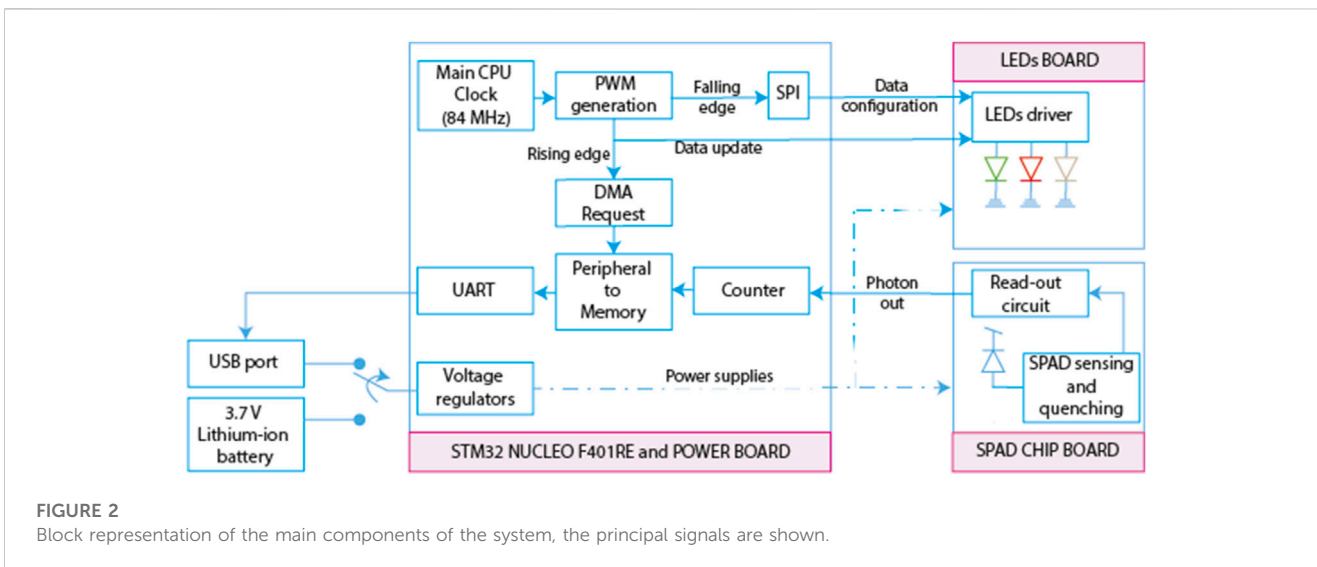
Main CPU Clock (84 MHz)

PWM generation

Falling edge

SPI

Data configuration

LEDs BOARD

LEDs driver

Rising edge

Data update

DMA Request

UART

Peripheral to Memory

Counter

Photon out

Read-out circuit

USB port

Voltage regulators

Power supplies

SPAD sensing and quenching

3.7 V Lithium-ion battery

STM32 NUCLEO F401RE and POWER BOARD

SPAD CHIP BOARD

FIGURE 2
Block representation of the main components of the system, the principal signals are shown.